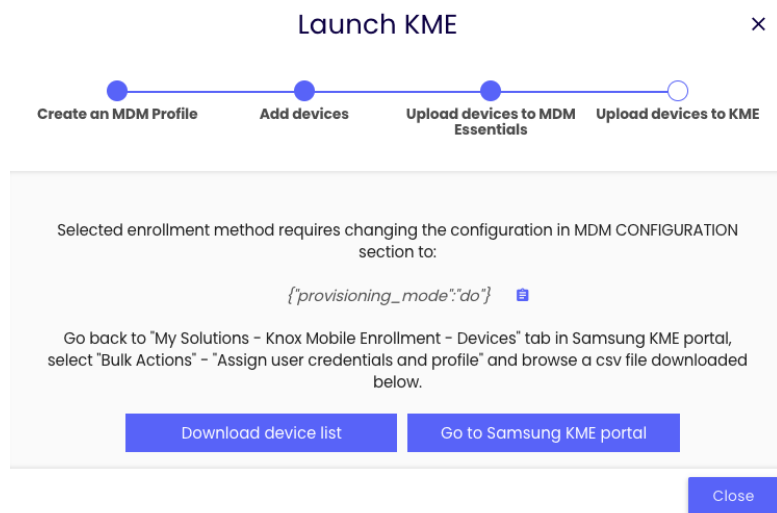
Launch KME

×

Create an MDM Profile

Add devices

Upload devices to MDM Essentials

Upload devices to KME

Selected enrollment method requires changing the configuration in MDM CONFIGURATION section to:

{"provisioning_mode":"do"}

Go back to "My Solutions - Knox Mobile Enrollment - Devices" tab in Samsung KME portal, select "Bulk Actions" - "Assign user credentials and profile" and browse a csv file downloaded below.

Download device list

Go to Samsung KME portal

Close